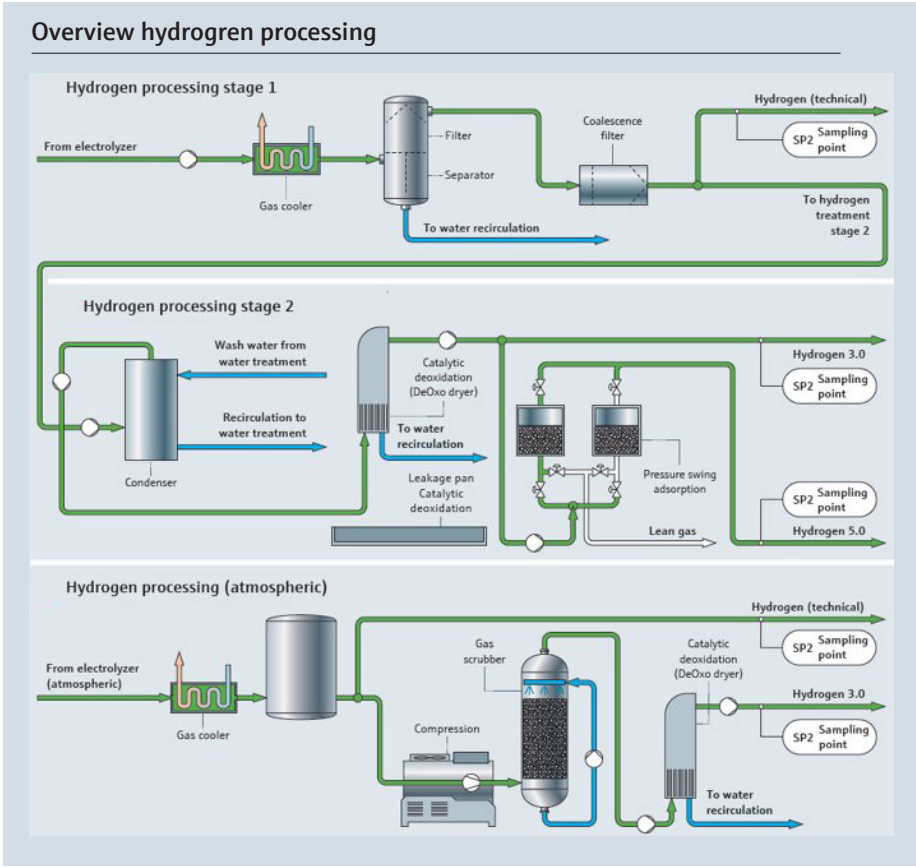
Overview hydrogren processing

Hydrogen processing stage 1

From electrolyzer

Gas cooler

Filter

Separator

To water recirculation

Coalescence filter

Hydrogen (technical)

SP2 Sampling point

To hydrogen treatment stage 2

Hydrogen processing stage 2

Wash water from water treatment

Recirculation to water treatment

Condenser

Catalytic deoxidation (DeOxo dryer)

To water recirculation

Leakage pan Catalytic deoxidation

Hydrogen 3.0

SP2 Sampling point

Pressure swing adsorption

SP2 Sampling point

Lean gas

Hydrogen 5.0

Hydrogen processing (atmospheric)

Hydrogen (technical)

SP2 Sampling point

From electrolyzer (atmospheric)

Gas cooler

Gas scrubber

Catalytic deoxidation (DeOxo dryer)

Hydrogen 3.0

SP2 Sampling point

Compression

To water recirculation